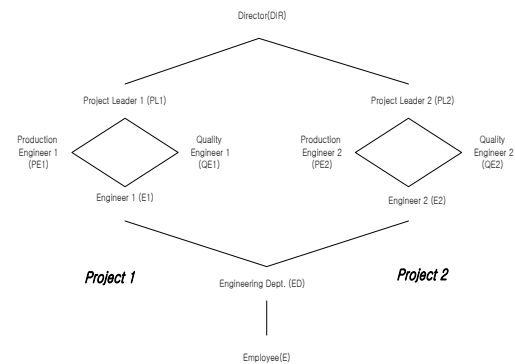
Director(DIR)

Project Leader 1 (PL1)

Production Engineer 1 (PE1)

Quality Engineer 1 (QE1)

Engineer 1 (E1)

Project Leader 2 (PL2)

Production Engineer 2 (PE2)

Quality Engineer 2 (QE2)

Engineer 2 (E2)

Project 1

Engineering Dept. (ED)

Project 2

Employee(E)